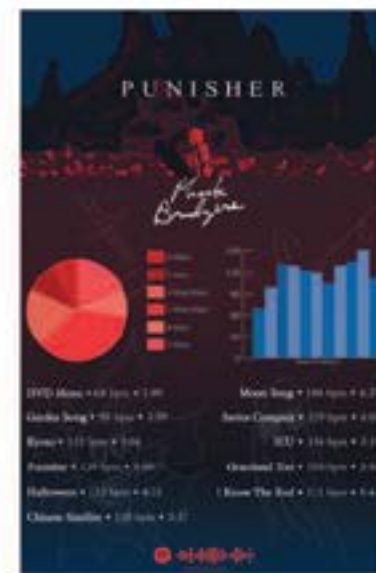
PUNISHER

Phoebe Bridgers

DVD Menu • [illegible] • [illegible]
Garden Song • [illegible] • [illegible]
Kyoto • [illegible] • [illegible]
Punisher • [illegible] • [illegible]
Halloween • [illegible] • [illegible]
Chinese Satellite • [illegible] • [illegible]

Moon Song • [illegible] • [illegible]
Savior Complex • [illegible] • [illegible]
ICU • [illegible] • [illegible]
Graceland Too • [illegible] • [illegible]
I Know The End • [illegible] • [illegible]